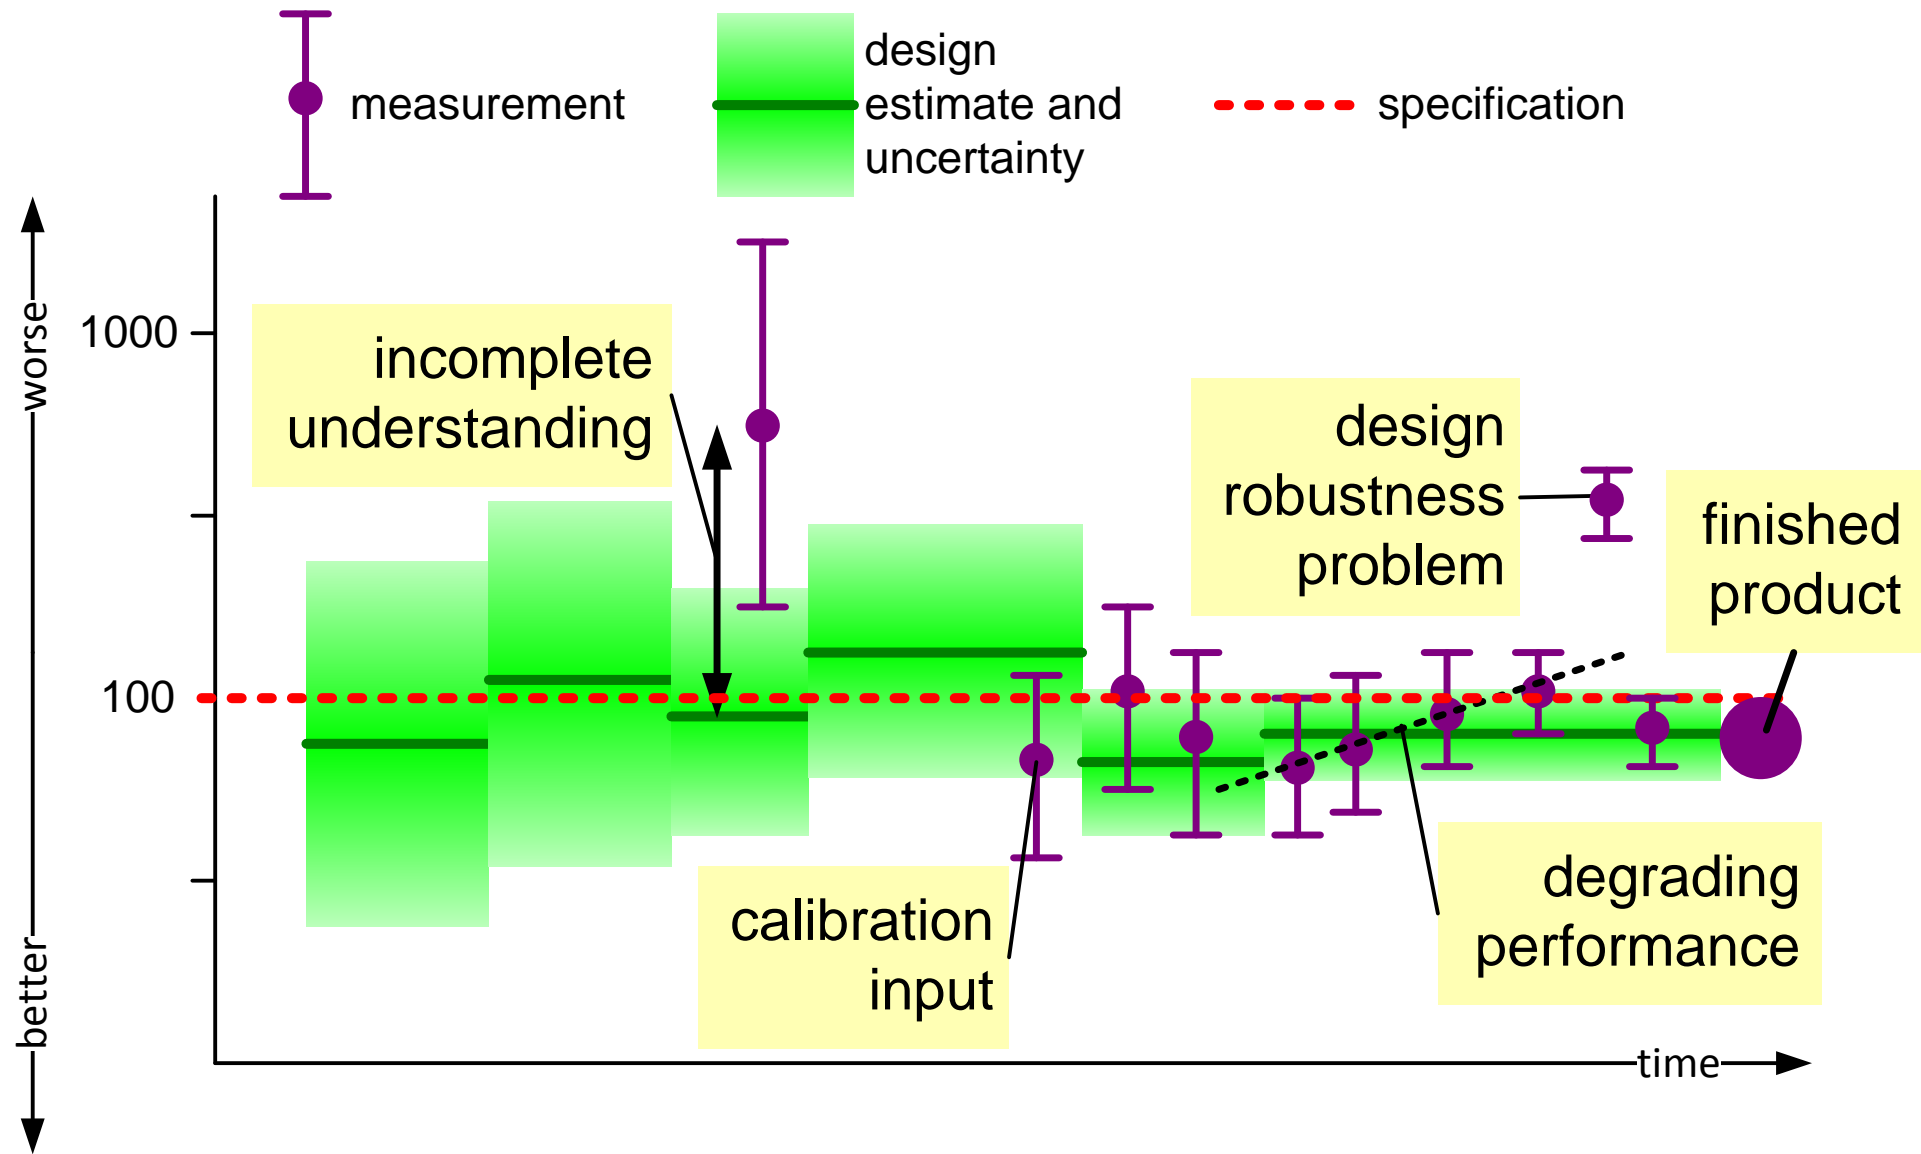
measurement

design estimate and uncertainty

specification

worse

better

1000

100

incomplete understanding

design robustness problem

finished product

calibration input

degrading performance

time